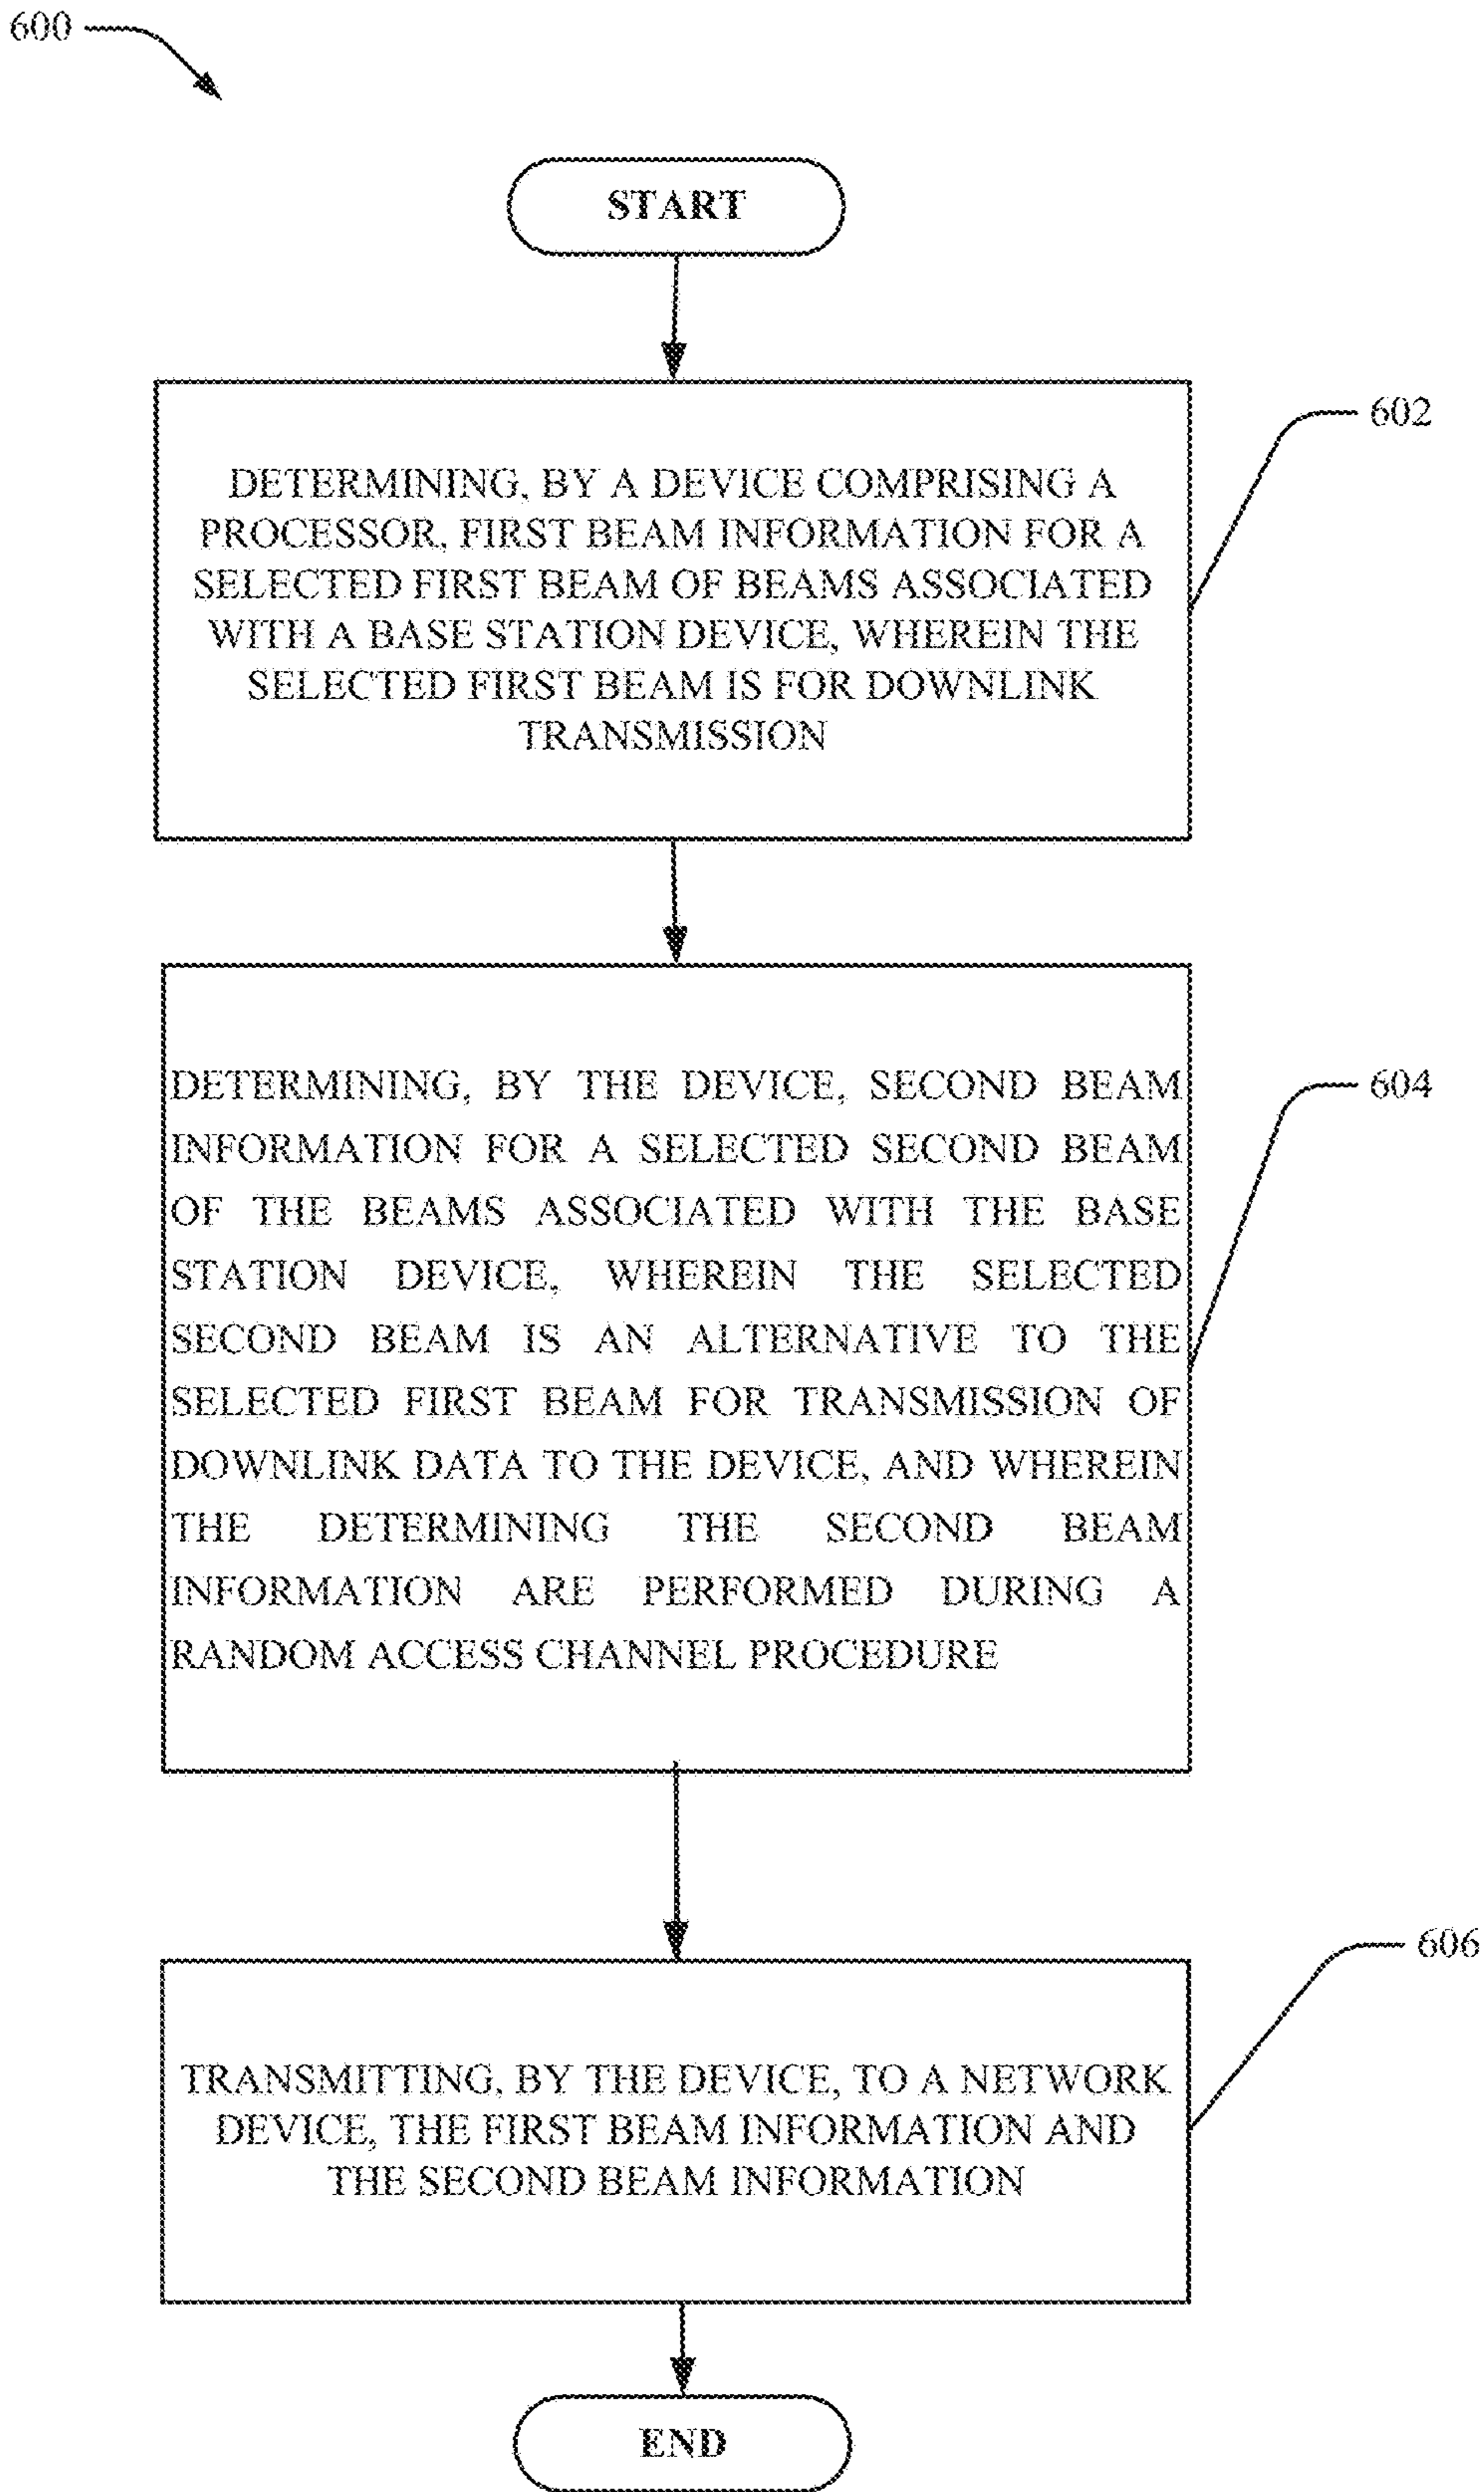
600

START

DETERMINING, BY A DEVICE COMPRISING A PROCESSOR, FIRST BEAM INFORMATION FOR A SELECTED FIRST BEAM OF BEAMS ASSOCIATED WITH A BASE STATION DEVICE, WHEREIN THE SELECTED FIRST BEAM IS FOR DOWNLINK TRANSMISSION

602

DETERMINING, BY THE DEVICE, SECOND BEAM INFORMATION FOR A SELECTED SECOND BEAM OF THE BEAMS ASSOCIATED WITH THE BASE STATION DEVICE, WHEREIN THE SELECTED SECOND BEAM IS AN ALTERNATIVE TO THE SELECTED FIRST BEAM FOR TRANSMISSION OF DOWNLINK DATA TO THE DEVICE, AND WHEREIN THE DETERMINING THE SECOND BEAM INFORMATION ARE PERFORMED DURING A RANDOM ACCESS CHANNEL PROCEDURE

604

TRANSMITTING, BY THE DEVICE, TO A NETWORK DEVICE, THE FIRST BEAM INFORMATION AND THE SECOND BEAM INFORMATION

606

END